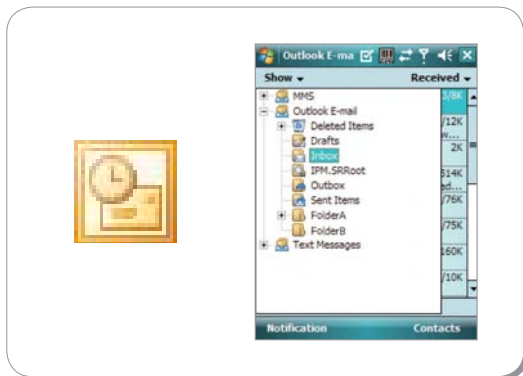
Outlook E-ma

Show ▾

Received ▾

MMS

Outlook E-mail

Deleted Items

Drafts

Inbox

IPM.SRRoot

Outbox

Sent Items

FolderA

FolderB

Text Messages

3/8K

/12K

w...

2K

514K

ed...

/76K

/75K

160K

/10K

Notification

Contacts